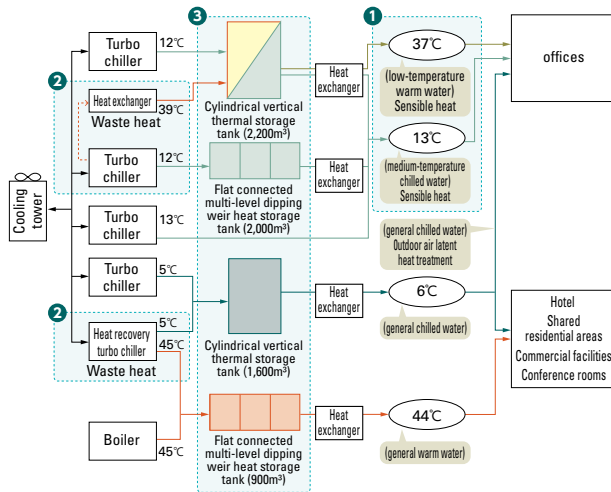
3

1

Turbo chiller

12℃

Heat exchanger

37℃

(low-temperature warm water) Sensible heat

offices

2

Heat exchanger

39℃

Waste heat

Cylindrical vertical thermal storage tank (2,200m³)

13℃

(medium-temperature chilled water) Sensible heat

Turbo chiller

12℃

Heat exchanger

Cooling tower

Flat connected multi-level dipping weir heat storage tank (2,000m³)

Turbo chiller

13℃

(general chilled water) Outdoor air latent heat treatment

Turbo chiller

5℃

Heat exchanger

6℃

Hotel
Shared residential areas
Commercial facilities
Conference rooms

2

5℃

Heat recovery turbo chiller

45℃

(general chilled water)

Waste heat

Cylindrical vertical thermal storage tank (1,600m³)

Boiler

45℃

Heat exchanger

44℃

Flat connected multi-level dipping weir heat storage tank (900m³)

(general warm water)